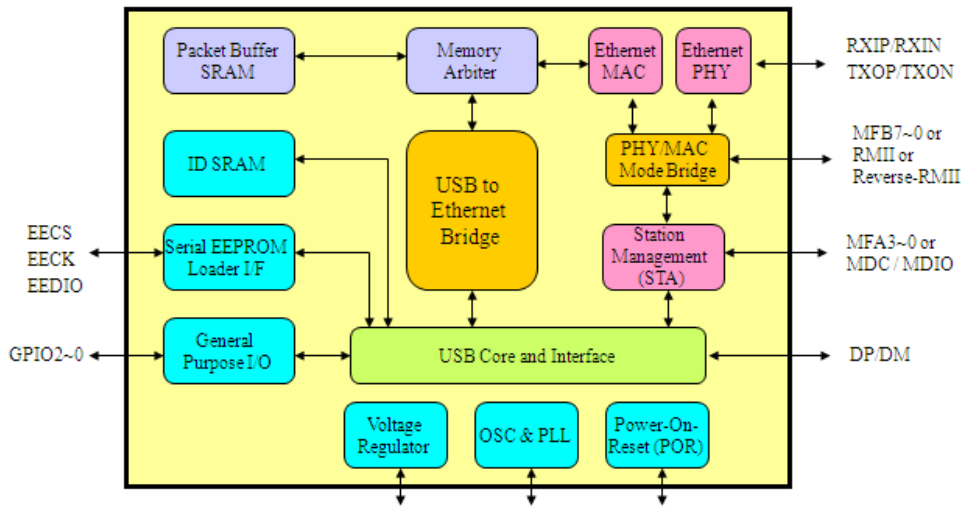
Packet Buffer SRAM

Memory Arbiter

Ethernet MAC

Ethernet PHY

RXIP/RXIN
TXOP/TXON

ID SRAM

USB to Ethernet Bridge

PHY/MAC Mode Bridge

MFB7~0 or
RMII or
Reverse-RMII

EECS
EECK
EEDIO

Serial EEPROM Loader I/F

Station Management (STA)

MFA3~0 or
MDC / MDIO

GPIO2~0

General Purpose I/O

USB Core and Interface

DP/DM

Voltage Regulator

OSC & PLL

Power-On-Reset (POR)